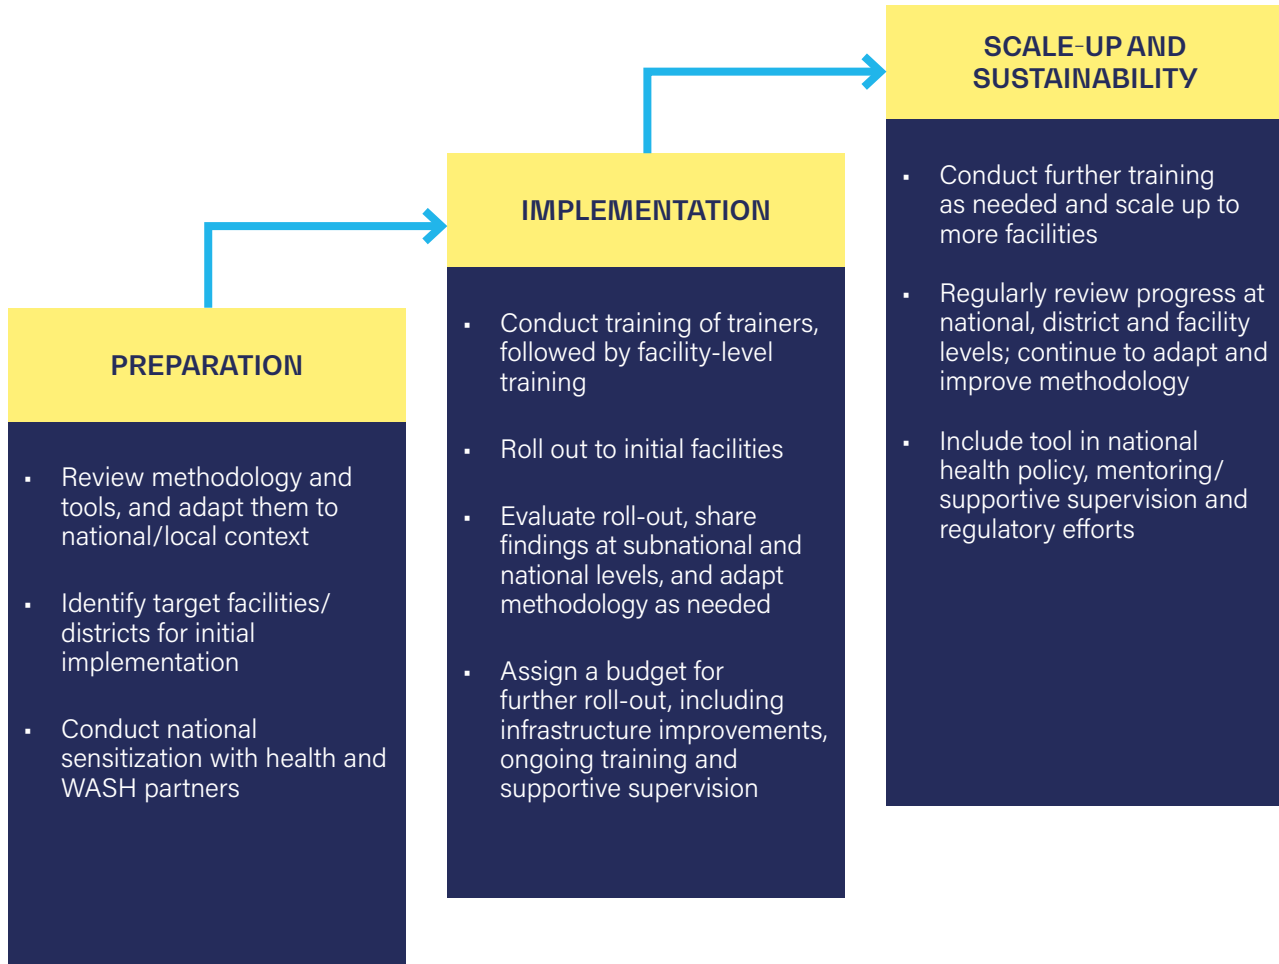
PREPARATION

▪ Review methodology and tools, and adapt them to national/local context

▪ Identify target facilities/ districts for initial implementation

▪ Conduct national sensitization with health and WASH partners

IMPLEMENTATION

▪ Conduct training of trainers, followed by facility-level training

▪ Roll out to initial facilities

▪ Evaluate roll-out, share findings at subnational and national levels, and adapt methodology as needed

▪ Assign a budget for further roll-out, including infrastructure improvements, ongoing training and supportive supervision

SCALE-UP AND SUSTAINABILITY

▪ Conduct further training as needed and scale up to more facilities

▪ Regularly review progress at national, district and facility levels; continue to adapt and improve methodology

▪ Include tool in national health policy, mentoring/ supportive supervision and regulatory efforts